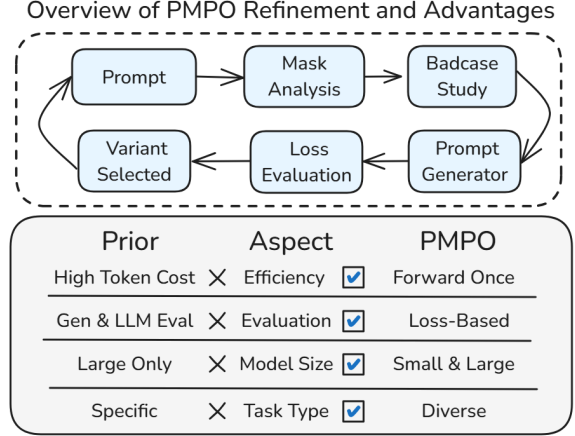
Overview of PMPO Refinement and Advantages

Prompt

Mask Analysis

Badcase Study

Prompt Generator

Loss Evaluation

Variant Selected

| Prior | | Aspect | | PMPO |
|---|---|---|---|---|
| High Token Cost | × | Efficiency | ☑ | Forward Once |
| Gen & LLM Eval | × | Evaluation | ☑ | Loss-Based |
| Large Only | × | Model Size | ☑ | Small & Large |
| Specific | × | Task Type | ☑ | Diverse |